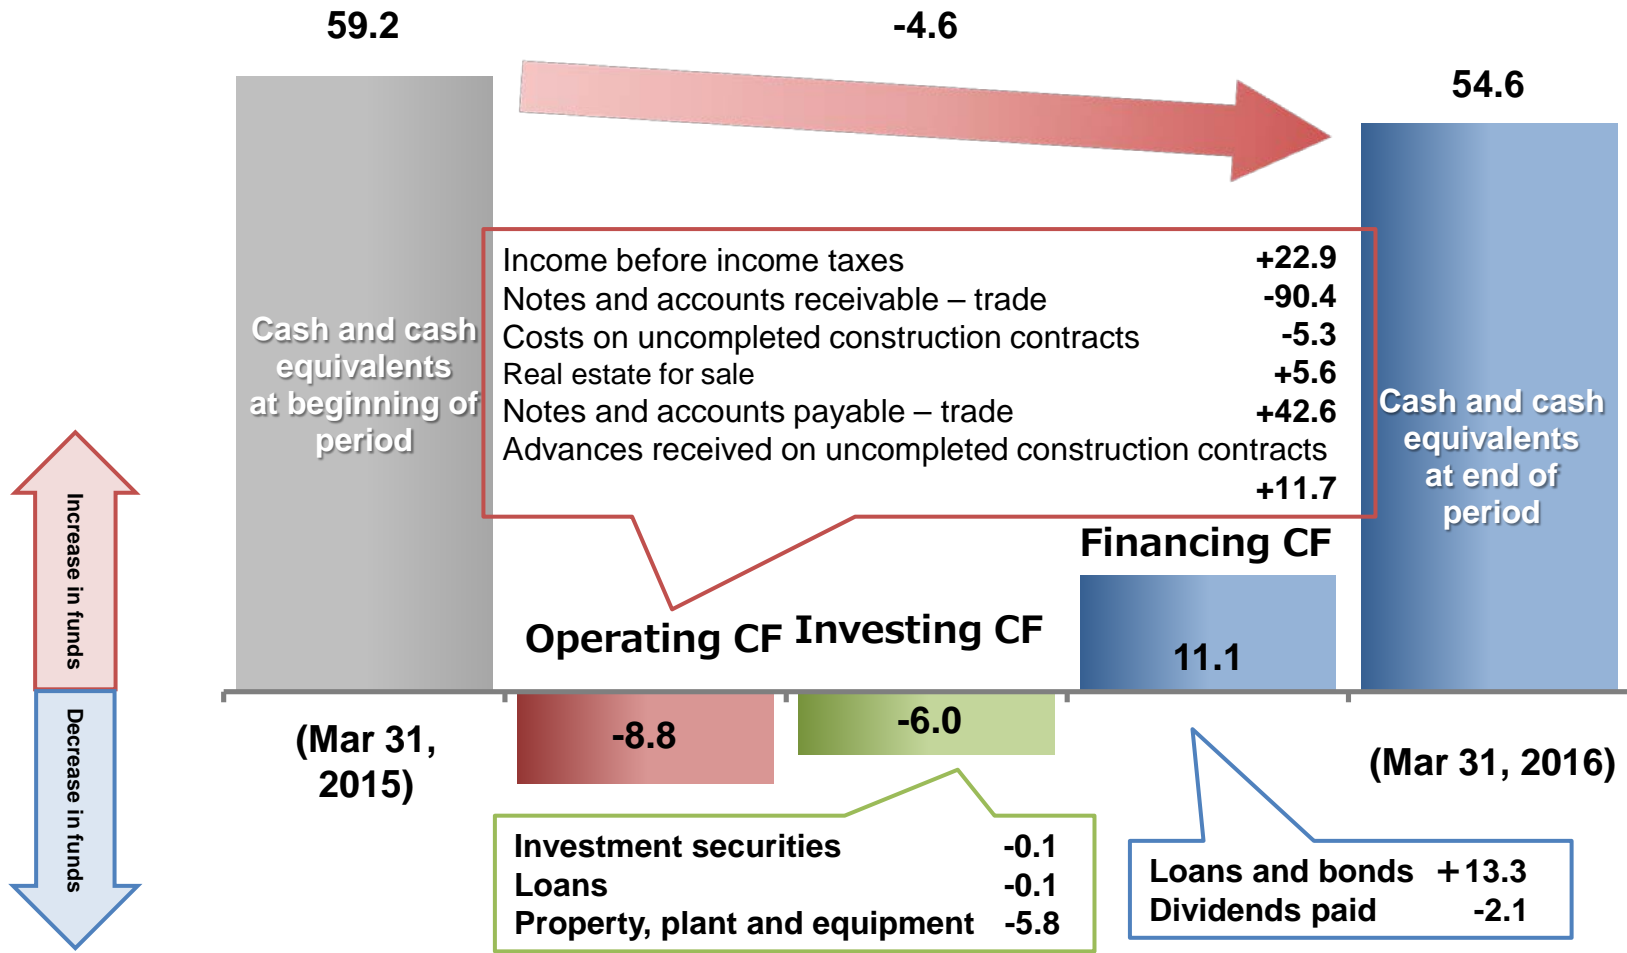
59.2

-4.6

54.6

Cash and cash equivalents at beginning of period

Income before income taxes +22.9
Notes and accounts receivable – trade -90.4
Costs on uncompleted construction contracts -5.3
Real estate for sale +5.6
Notes and accounts payable – trade +42.6
Advances received on uncompleted construction contracts +11.7

Cash and cash equivalents at end of period

Increase in funds

Decrease in funds

Financing CF

Operating CF

Investing CF

11.1

-8.8

-6.0

(Mar 31, 2015)

(Mar 31, 2016)

Investment securities -0.1
Loans -0.1
Property, plant and equipment -5.8

Loans and bonds +13.3
Dividends paid -2.1